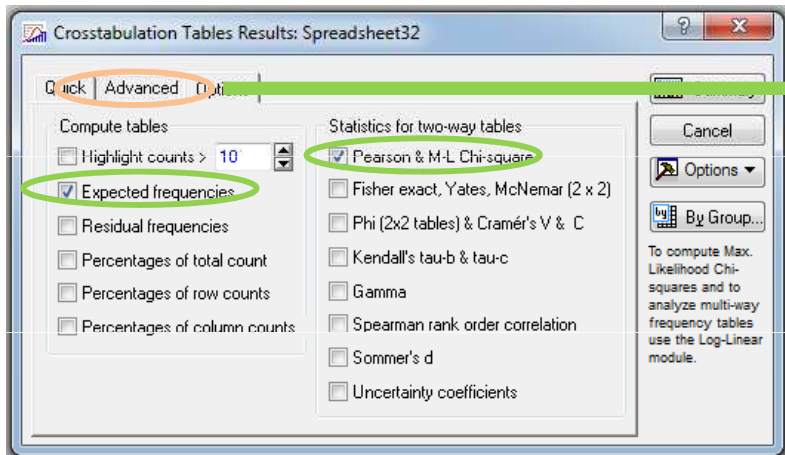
Crosstabulation Tables Results: Spreadsheet32

?
X

Quick | Advanced | Opti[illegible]

Compute tables

Highlight counts > 10

Expected frequencies

Residual frequencies

Percentages of total count

Percentages of row counts

Percentages of column counts

Statistics for two-way tables

Pearson & M-L Chi-square

Fisher exact, Yates, McNemar (2 x 2)

Phi (2x2 tables) & Cramér's V & C

Kendall's tau-b & tau-c

Gamma

Spearman rank order correlation

Sommer's d

Uncertainty coefficients

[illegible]

Cancel

Options ▼

By Group...

To compute Max. Likelihood Chi-squares and to analyze multi-way frequency tables use the Log-Linear module.